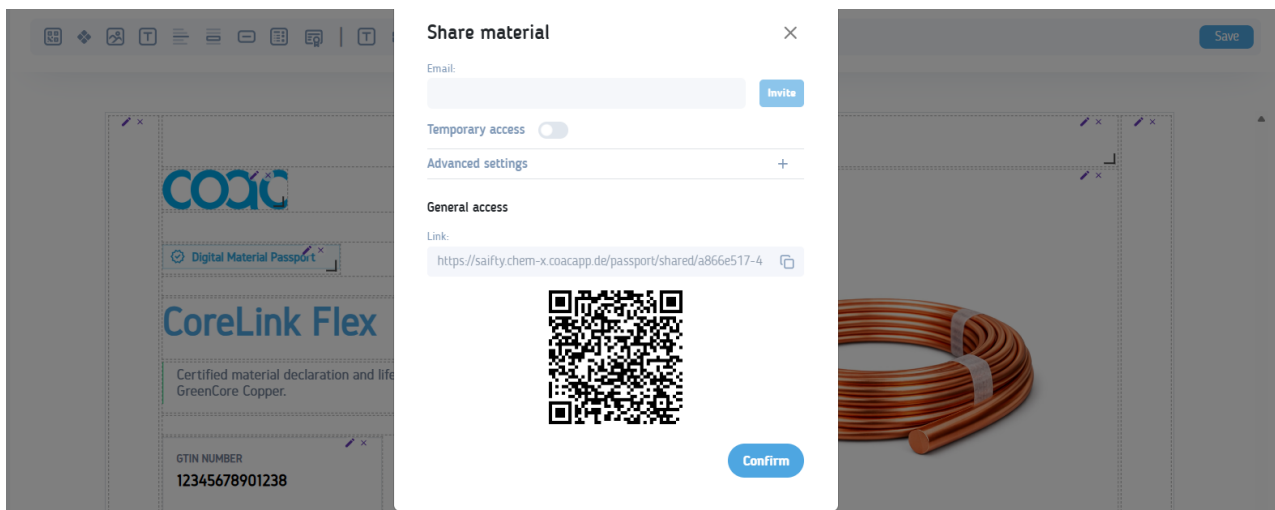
Save

coac

Digital Material Passport

CoreLink Flex

Certified material declaration and life
GreenCore Copper.

GTIN NUMBER
12345678901238

Share material

Email:

Invite

Temporary access

Advanced settings

General access

Link:

https://saifty.chem-x.coacapp.de/passport/shared/a866e517-4

Confirm